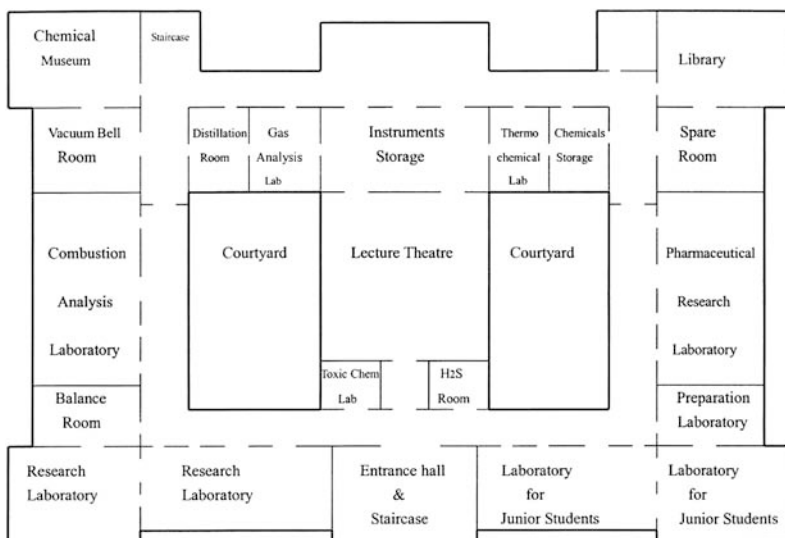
Chemical Museum

Staircase

Library

Vacuum Bell Room

Distillation Room

Gas Analysis Lab

Instruments Storage

Thermo chemical Lab

Chemicals Storage

Spare Room

Combustion Analysis Laboratory

Courtyard

Lecture Theatre

Courtyard

Pharmaceutical Research Laboratory

Toxic Chem Lab

H2S Room

Balance Room

Preparation Laboratory

Research Laboratory

Research Laboratory

Entrance hall & Staircase

Laboratory for Junior Students

Laboratory for Junior Students